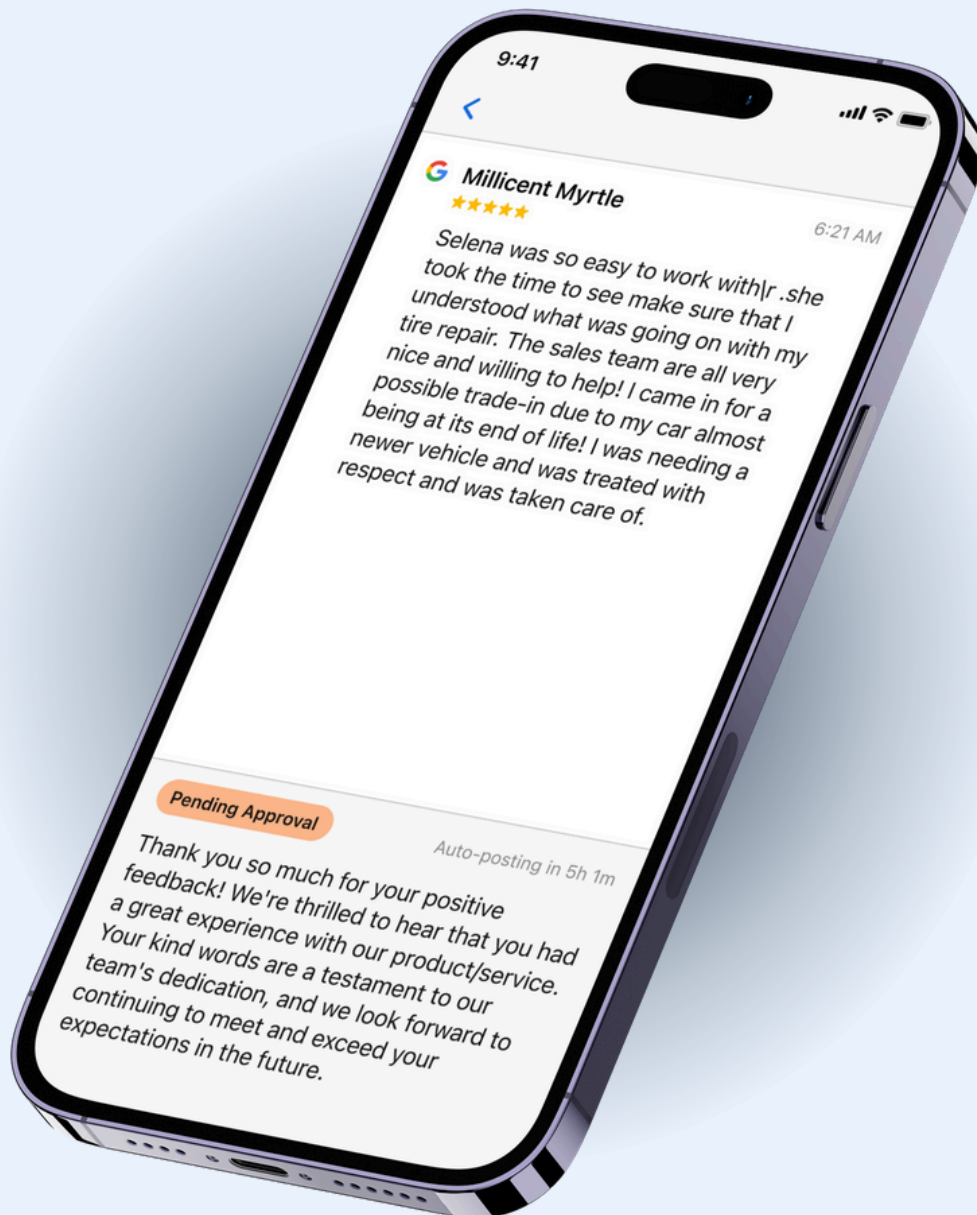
9:41

<

G Millicent Myrtle
★★★★★

6:21 AM

Selena was so easy to work with|r .she took the time to see make sure that I understood what was going on with my tire repair. The sales team are all very nice and willing to help! I came in for a possible trade-in due to my car almost being at its end of life! I was needing a newer vehicle and was treated with respect and was taken care of.

Pending Approval

Auto-posting in 5h 1m

Thank you so much for your positive feedback! We're thrilled to hear that you had a great experience with our product/service. Your kind words are a testament to our team's dedication, and we look forward to continuing to meet and exceed your expectations in the future.